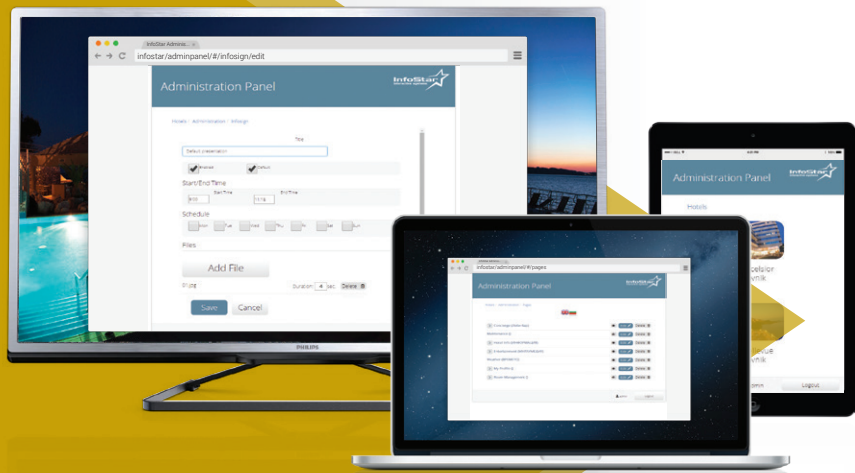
InfoStar Admin... ×
infostar/adminpanel/#/infosign/edit

Administration Panel

InfoStar

Hotels / Administration / Infosign

Title
Default presentation

Enabled
Default

Start/End Time
Start Time
End Time
8:00
19:16

Schedule
Mon
Tue
Wed
Thu
Fri
Sat
Sun

Files

Add File

Photo
Duration 4 sec.
Delete

Save
Cancel

PHILIPS

infostar/adminpanel/#/pages

Administration Panel

InfoStar

Administration Panel

InfoStar

Hotels

Logout